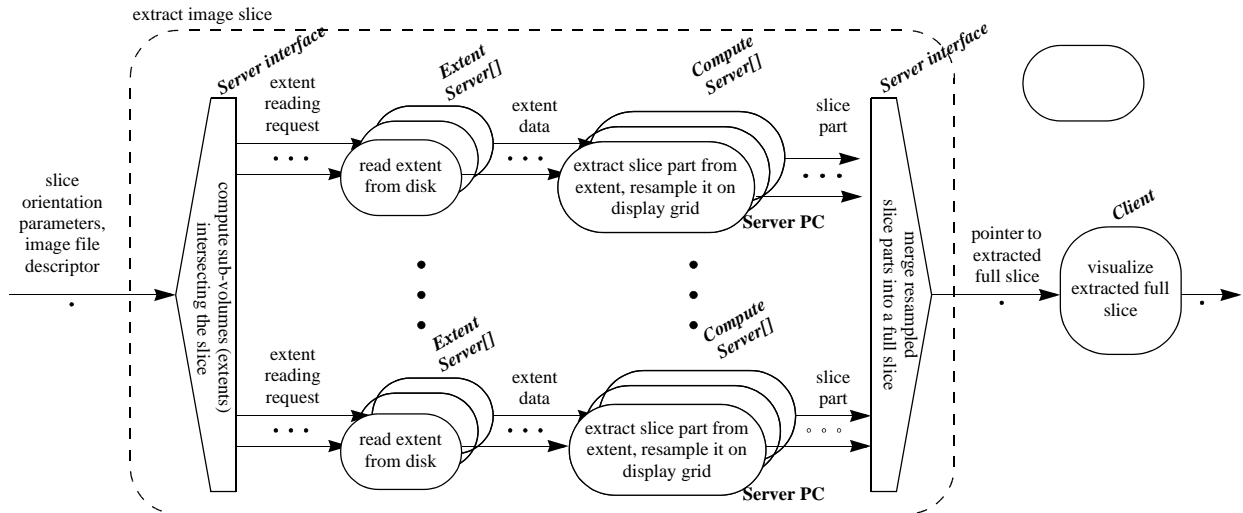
extract image slice

slice orientation parameters, image file descriptor

Server interface

compute sub-volumes (extents) intersecting the slice

extent reading request

Extent Server[]

read extent from disk

extent data

Compute Server[]

extract slice part from extent, resample it on display grid

Server PC

slice part

Extent Server[]

Compute Server[]

extent reading request

read extent from disk

extent data

extract slice part from extent, resample it on display grid

Server PC

slice part

Server interface

merge resampled slice parts into a full slice

pointer to extracted full slice

Client

visualize extracted full slice